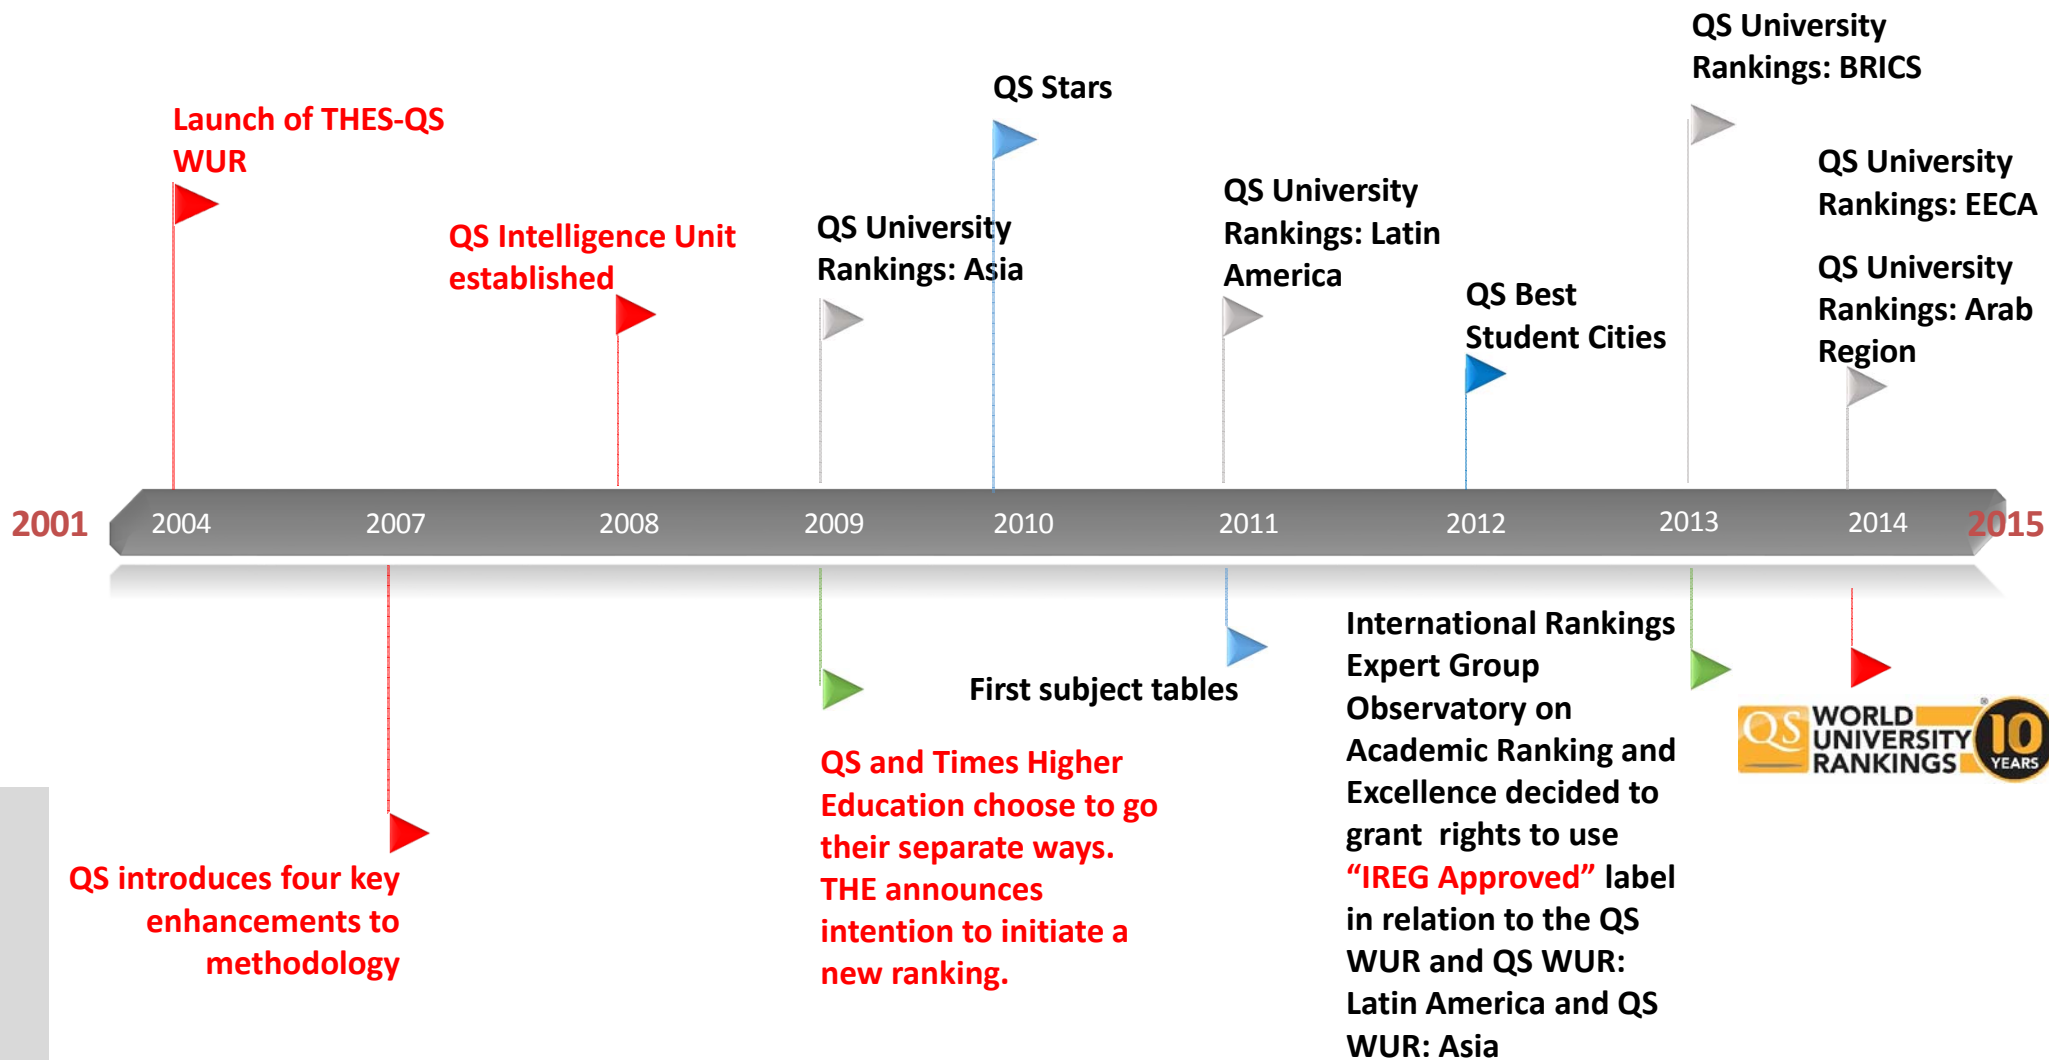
QS University Rankings: BRICS

QS Stars

Launch of THES-QS WUR

QS University Rankings: EECA

QS University Rankings: Latin America

QS Intelligence Unit established

QS University Rankings: Asia

QS University Rankings: Arab Region

QS Best Student Cities

2001 2004 2007 2008 2009 2010 2011 2012 2013 2014 2015

International Rankings Expert Group Observatory on Academic Ranking and Excellence decided to grant rights to use “IREG Approved” label in relation to the QS WUR and QS WUR: Latin America and QS WUR: Asia

First subject tables

QS WORLD UNIVERSITY RANKINGS 10 YEARS

QS and Times Higher Education choose to go their separate ways. THE announces intention to initiate a new ranking.

QS introduces four key enhancements to methodology